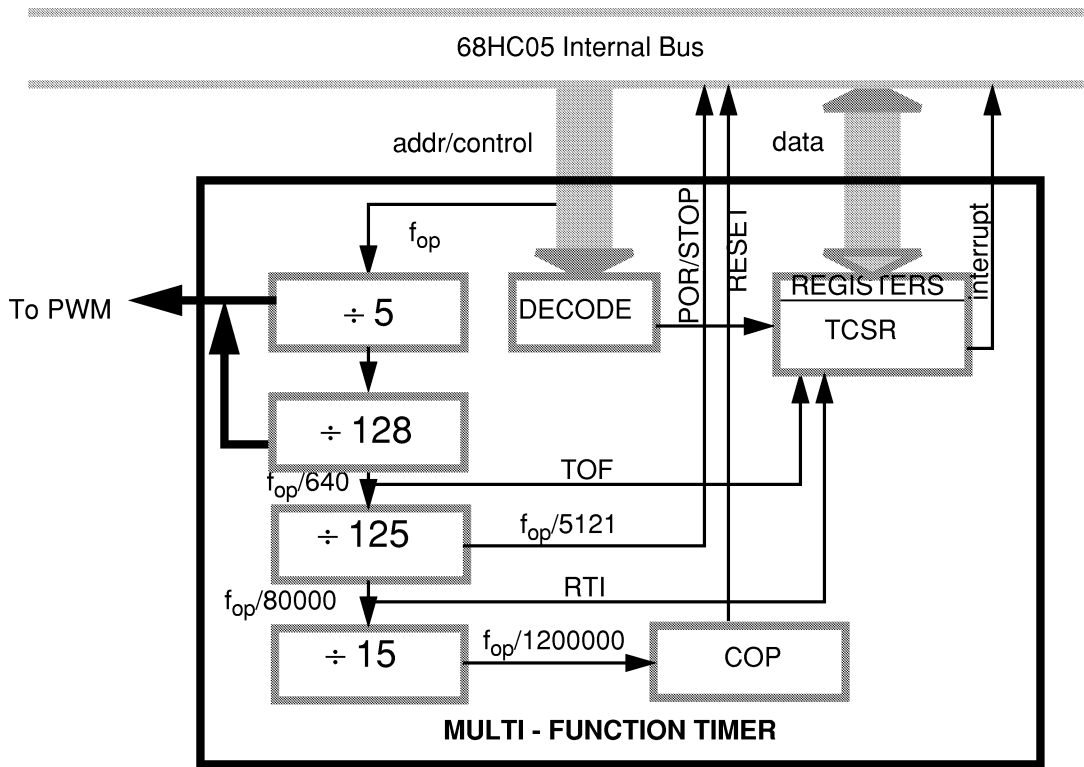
68HC05 Internal Bus

addr/control

data

POR/STOP

RESET

interrupt

$f_{op}$

To PWM

$\div$ 5

DECODE

REGISTERS

TCSR

$\div$ 128

TOF

$f_{op}/640$

$\div$ 125

$f_{op}/5121$

RTI

$f_{op}/80000$

$\div$ 15

$f_{op}/1200000$

COP

MULTI - FUNCTION TIMER